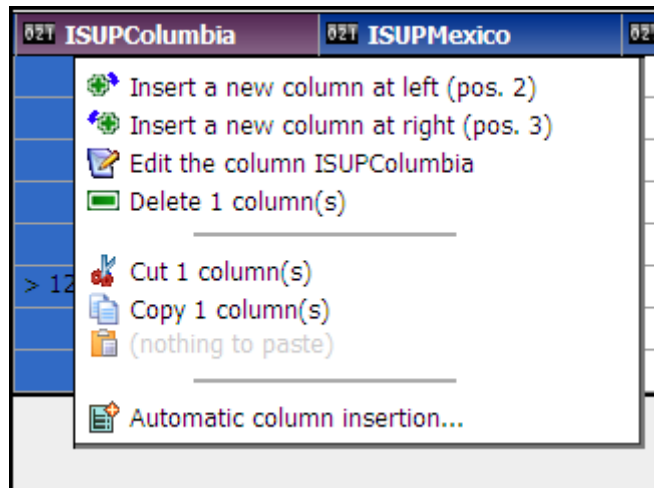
02T ISUPColumbia | 02T ISUPMexico | 02

Insert a new column at left (pos. 2)
Insert a new column at right (pos. 3)
Edit the column ISUPColumbia
Delete 1 column(s)

> 12
Cut 1 column(s)
Copy 1 column(s)
(nothing to paste)

Automatic column insertion...